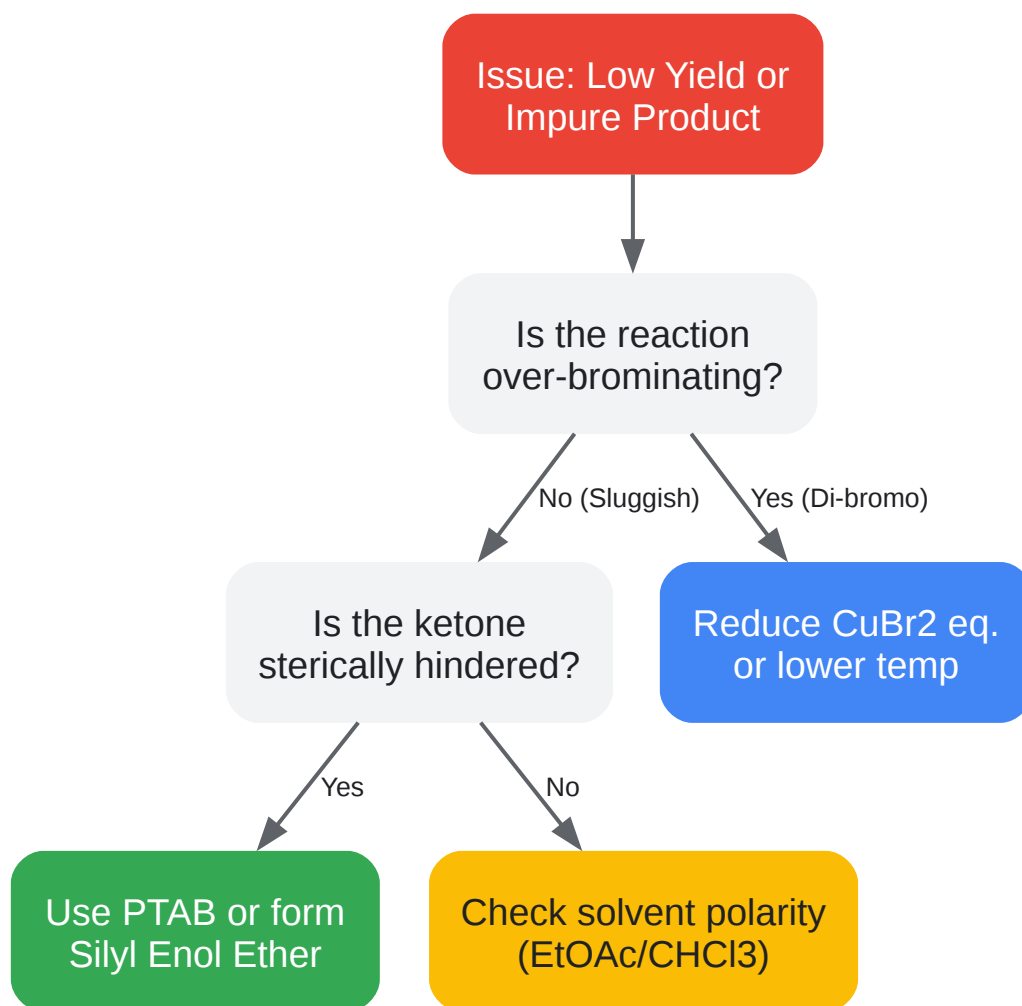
Issue: Low Yield or Impure Product

Is the reaction over-brominating?

No (Sluggish)

Yes (Di-bromo)

Is the ketone sterically hindered?

Reduce CuBr2 eq. or lower temp

Yes

No

Use PTAB or form Silyl Enol Ether

Check solvent polarity (EtOAc/CHCl3)